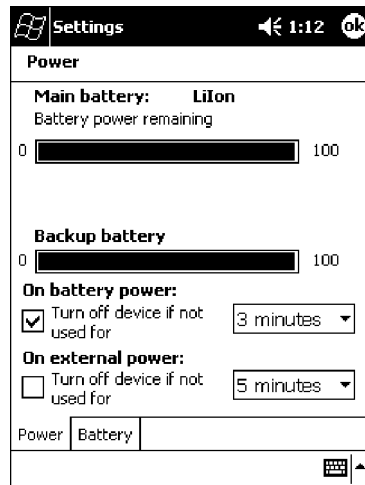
Settings 1:12 ok

Power

Main battery: LiIon

Battery power remaining

0 100

Backup battery

0 100

On battery power:

Turn off device if not used for

3 minutes

On external power:

Turn off device if not used for

5 minutes

Power Battery